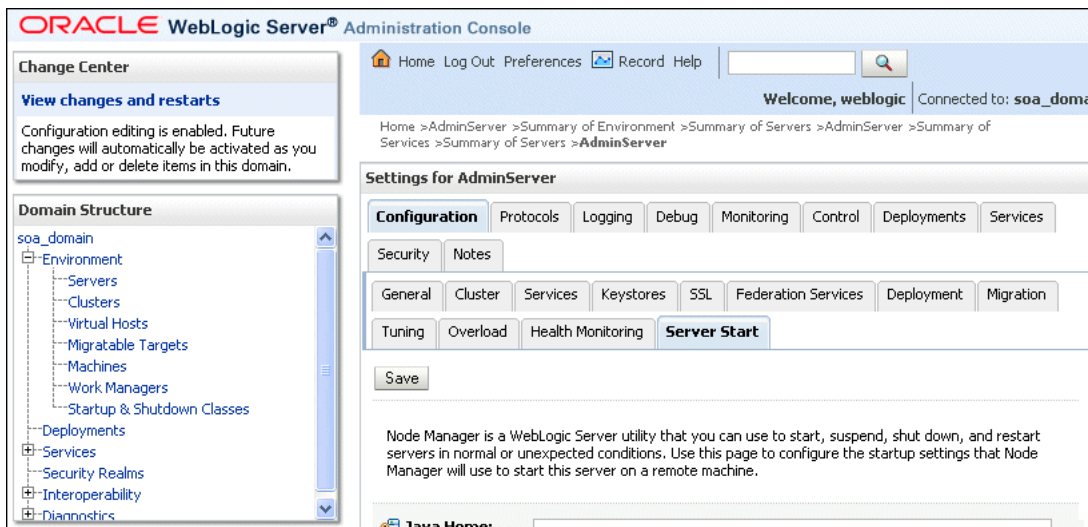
ORACLE WebLogic Server® Administration Console

Change Center

View changes and restarts

Configuration editing is enabled. Future changes will automatically be activated as you modify, add or delete items in this domain.

Domain Structure

soa_domain
Environment
Servers
Clusters
Virtual Hosts
Migratable Targets
Machines
Work Managers
Startup & Shutdown Classes
Deployments
Services
Security Realms
Interoperability
Diagnostics

Home Log Out Preferences Record Help

Welcome, weblogic | Connected to: soa_doma

Home >AdminServer >Summary of Environment >Summary of Servers >AdminServer >Summary of Services >Summary of Servers >AdminServer

Settings for AdminServer

| Configuration | Protocols | Logging | Debug | Monitoring | Control | Deployments | Services |
|---|---|---|---|---|---|---|---|

| Security | Notes |
|---|---|

| General | Cluster | Services | Keystores | SSL | Federation Services | Deployment | Migration |
|---|---|---|---|---|---|---|---|

| Tuning | Overload | Health Monitoring | Server Start |
|---|---|---|---|

Save

Node Manager is a WebLogic Server utility that you can use to start, suspend, shut down, and restart servers in normal or unexpected conditions. Use this page to configure the startup settings that Node Manager will use to start this server on a remote machine.

Java Home: